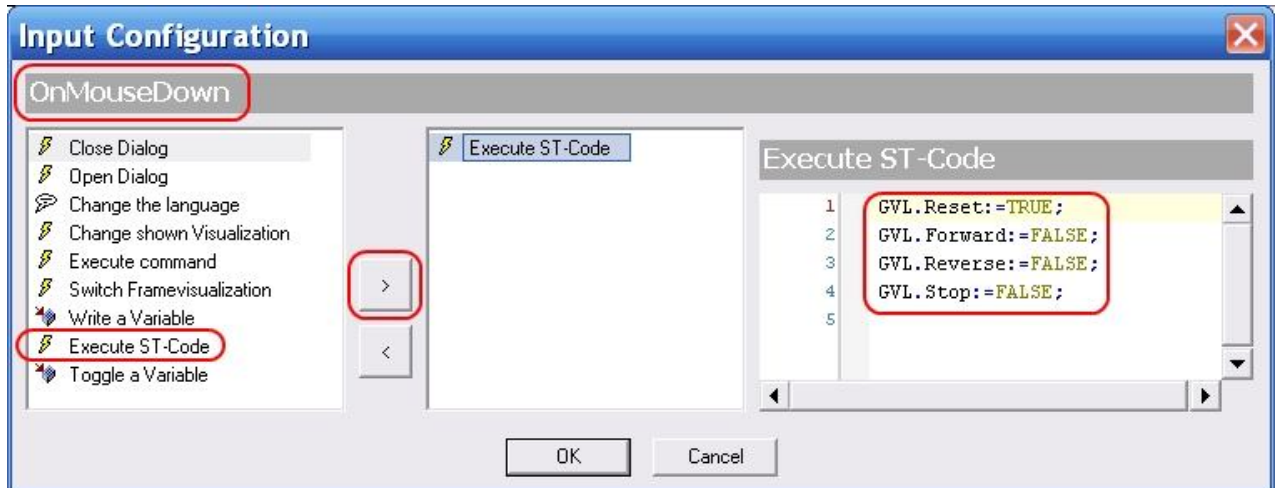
Input Configuration

OnMouseDown

Close Dialog
Open Dialog
Change the language
Change shown Visualization
Execute command
Switch Framevisualization
Write a Variable
Execute ST-Code
Toggle a Variable

>
<

Execute ST-Code

Execute ST-Code

1 GVL.Reset:=TRUE;
2 GVL.Forward:=FALSE;
3 GVL.Reverse:=FALSE;
4 GVL.Stop:=FALSE;
5

OK
Cancel